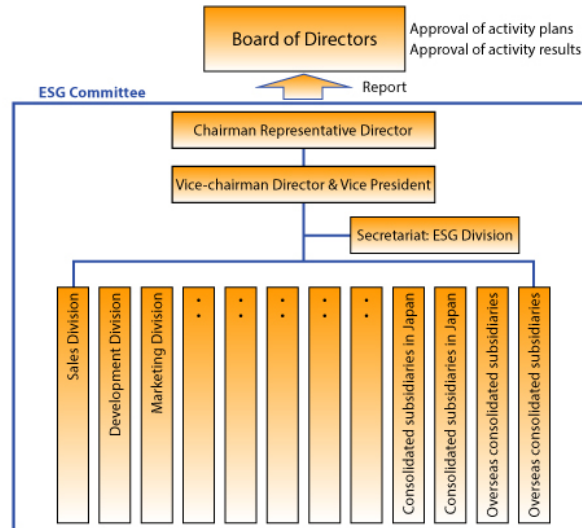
Board of Directors

Approval of activity plans
Approval of activity results

ESG Committee

Report

Chairman Representative Director

Vice-chairman Director & Vice President

Secretariat: ESG Division

Sales Division

Development Division

Marketing Division

:

:

:

:

:

Consolidated subsidiaries in Japan

Consolidated subsidiaries in Japan

Overseas consolidated subsidiaries

Overseas consolidated subsidiaries